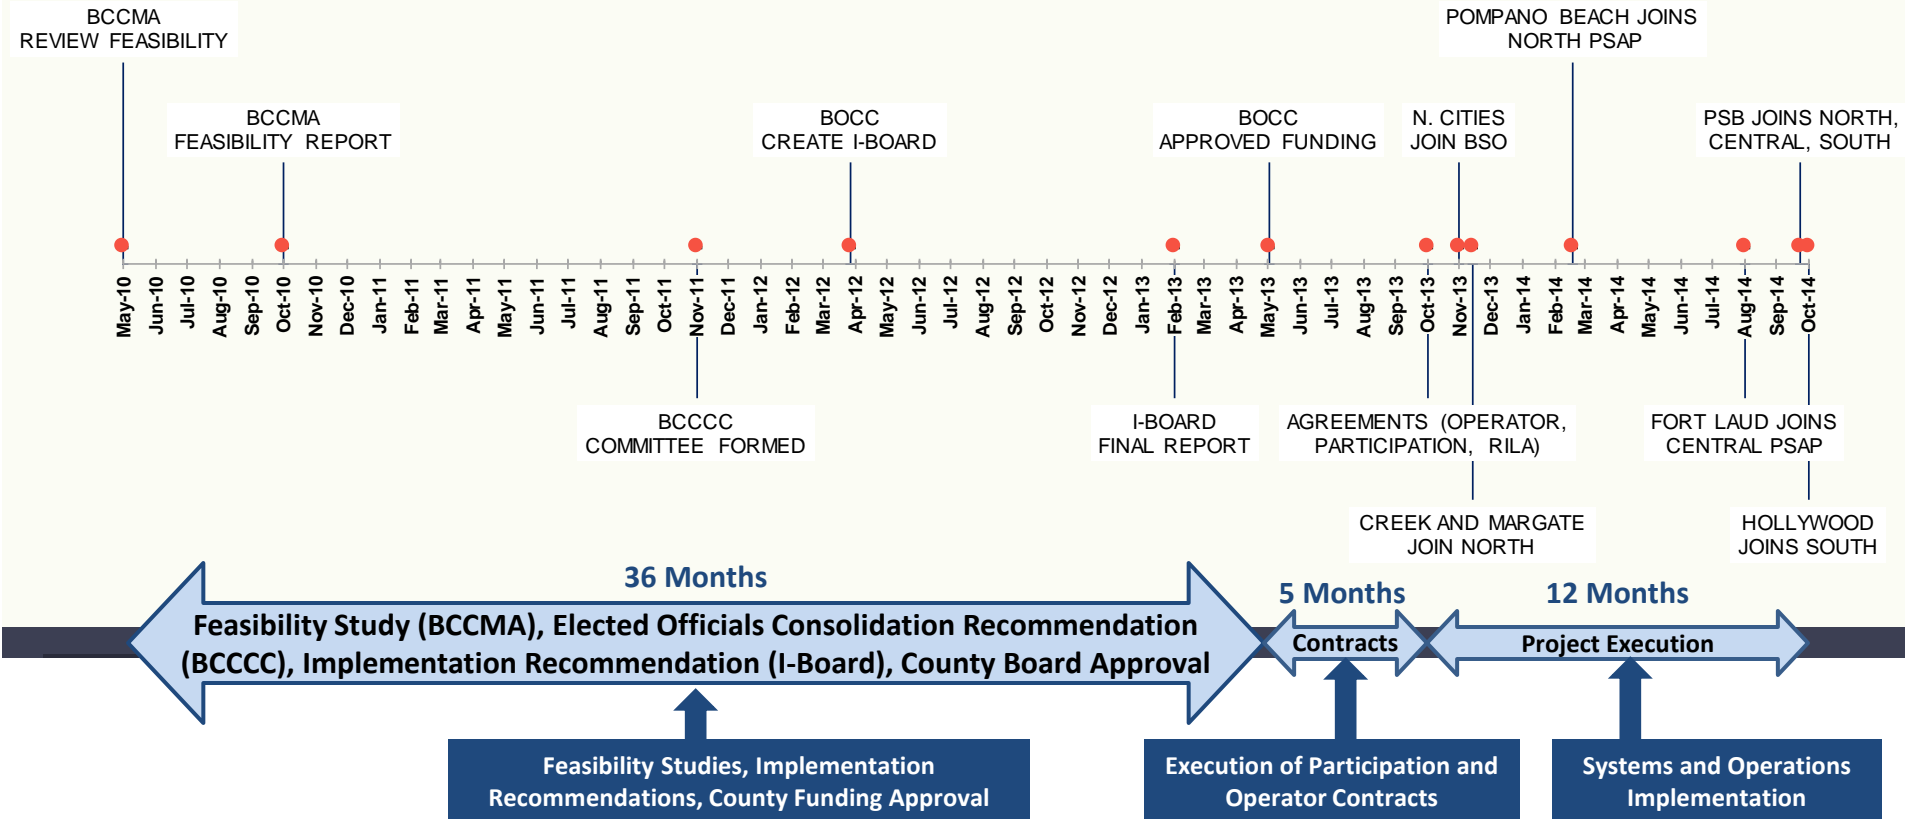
BCCMA
REVIEW FEASIBILITY

BCCMA
FEASIBILITY REPORT

BOCC
CREATE I-BOARD

BOCC
APPROVED FUNDING

N. CITIES
JOIN BSO

POMPANO BEACH JOINS
NORTH PSAP

PSB JOINS NORTH, CENTRAL, SOUTH

May-10 Jun-10 Jul-10 Aug-10 Sep-10 Oct-10 Nov-10 Dec-10 Jan-11 Feb-11 Mar-11 Apr-11 May-11 Jun-11 Jul-11 Aug-11 Sep-11 Oct-11 Nov-11 Dec-11 Jan-12 Feb-12 Mar-12 Apr-12 May-12 Jun-12 Jul-12 Aug-12 Sep-12 Oct-12 Nov-12 Dec-12 Jan-13 Feb-13 Mar-13 Apr-13 May-13 Jun-13 Jul-13 Aug-13 Sep-13 Oct-13 Nov-13 Dec-13 Jan-14 Feb-14 Mar-14 Apr-14 May-14 Jun-14 Jul-14 Aug-14 Sep-14 Oct-14

BCCCC
COMMITTEE FORMED

I-BOARD
FINAL REPORT

AGREEMENTS (OPERATOR, PARTICIPATION, RILA)

FORT LAUD JOINS
CENTRAL PSAP

CREEK AND MARGATE
JOIN NORTH

HOLLYWOOD
JOINS SOUTH

36 Months

Feasibility Study (BCCMA), Elected Officials Consolidation Recommendation (BCCCC), Implementation Recommendation (I-Board), County Board Approval

5 Months

Contracts

12 Months

Project Execution

Feasibility Studies, Implementation Recommendations, County Funding Approval

Execution of Participation and Operator Contracts

Systems and Operations Implementation